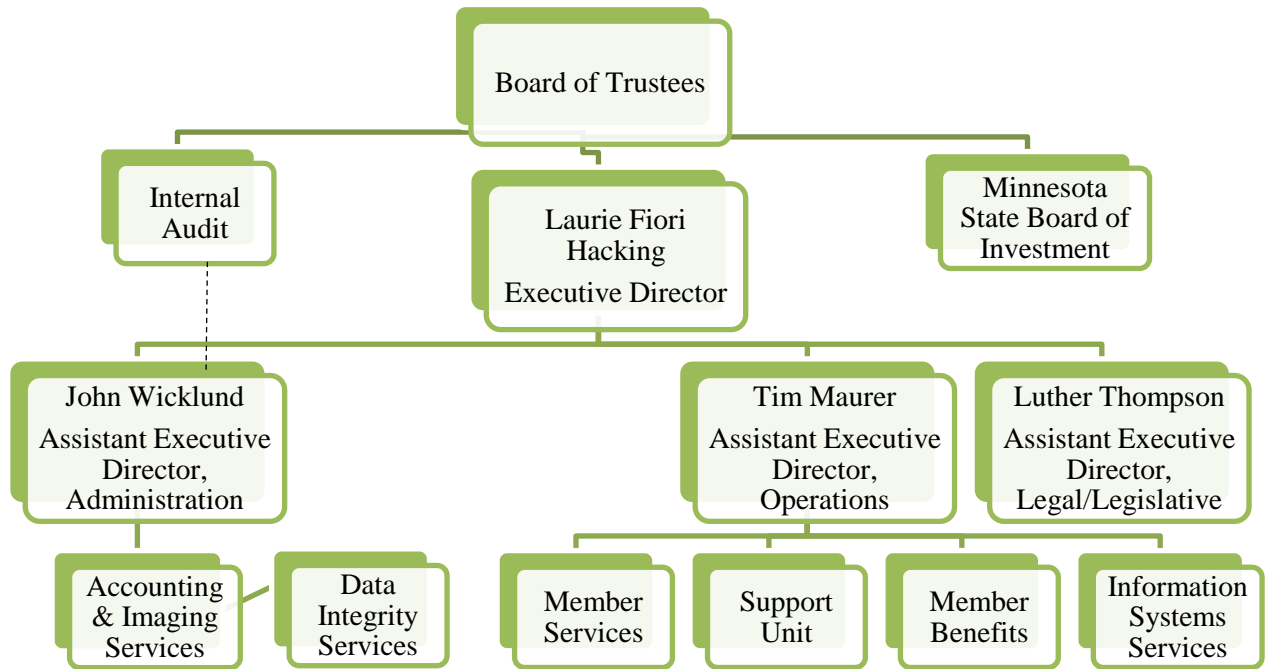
Board of Trustees

Internal Audit

Laurie Fiori Hacking

Executive Director

Minnesota State Board of Investment

John Wicklund

Assistant Executive Director, Administration

Tim Maurer

Assistant Executive Director, Operations

Luther Thompson

Assistant Executive Director, Legal/Legislative

Accounting & Imaging Services

Data Integrity Services

Member Services

Support Unit

Member Benefits

Information Systems Services